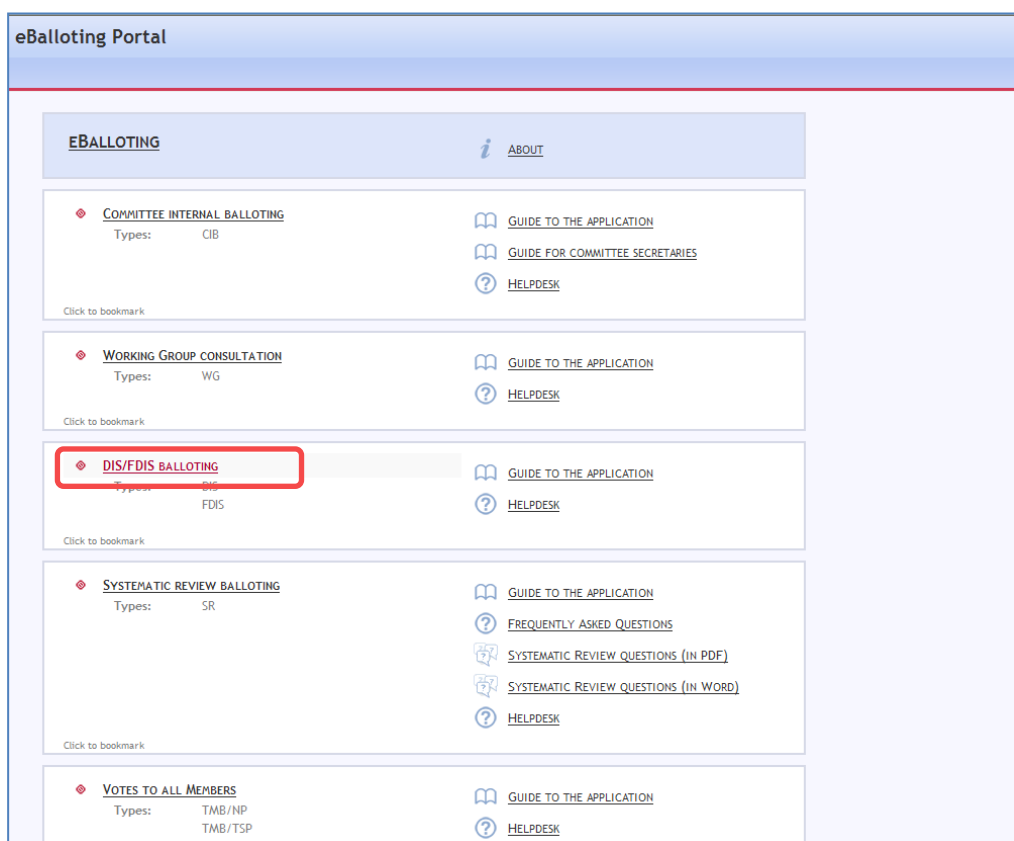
eBalloting Portal

eBalloting

About

Committee internal balloting
Types: CIB

Guide to the application
Guide for committee secretaries
Helpdesk

Click to bookmark

Working Group consultation
Types: WG

Guide to the application
Helpdesk

Click to bookmark

DIS/FDIS balloting
Types: DIS
FDIS

Guide to the application
Helpdesk

Click to bookmark

Systematic review balloting
Types: SR

Guide to the application
Frequently Asked Questions
Systematic Review questions (in PDF)
Systematic Review questions (in Word)
Helpdesk

Click to bookmark

Votes to all Members
Types: TMB/NP
TMB/TSP

Guide to the application
Helpdesk